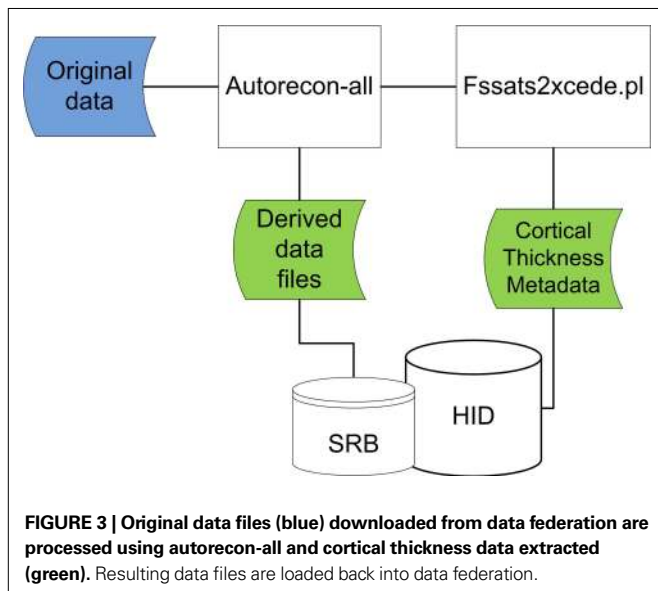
Original data

Autorecon-all

Fssats2xcede.pl

Derived data files

Cortical Thickness Metadata

SRB

HID

**FIGURE 3 | Original data files (blue) downloaded from data federation are processed using autorecon-all and cortical thickness data extracted (green).** Resulting data files are loaded back into data federation.